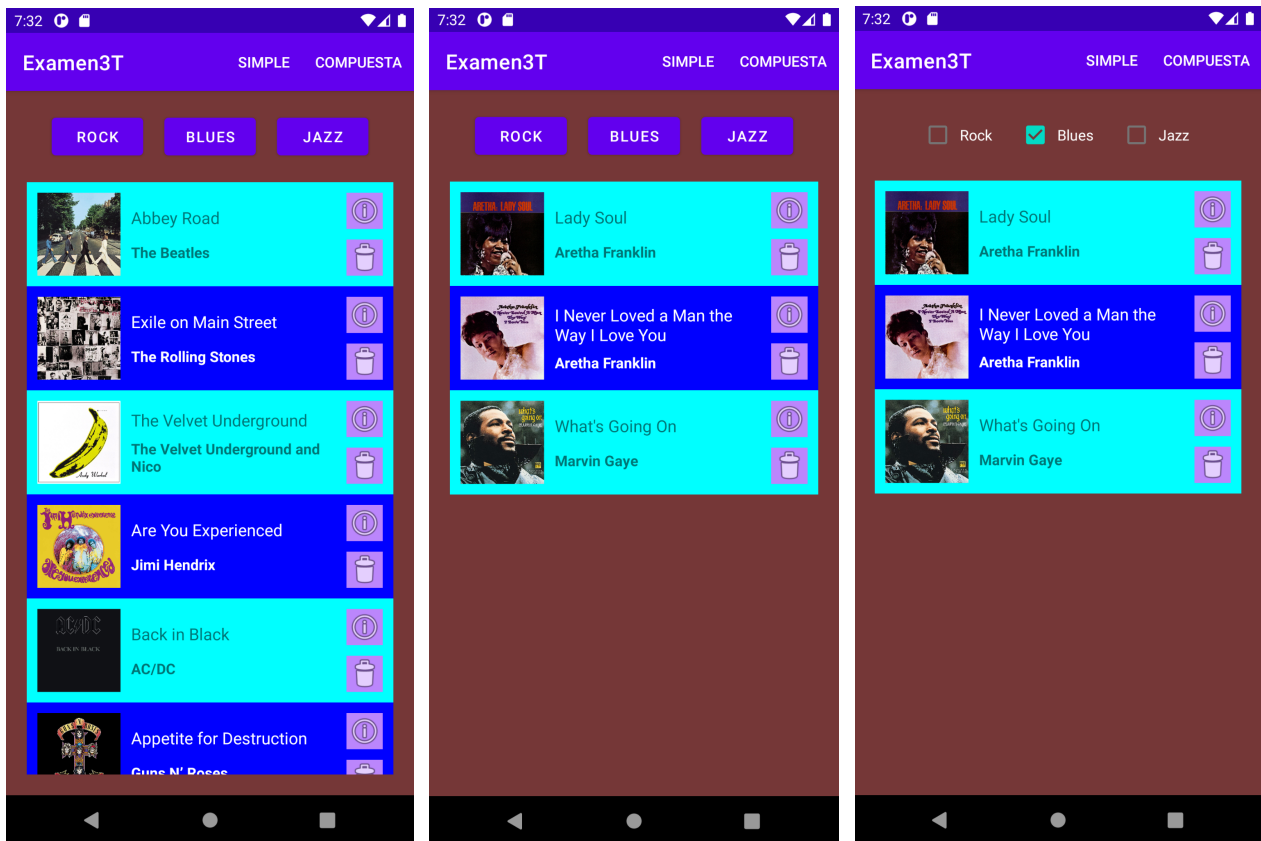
7:32

Examen3T SIMPLE COMPUESTA

ROCK BLUES JAZZ

Abbey Road
The Beatles

Exile on Main Street
The Rolling Stones

The Velvet Underground
The Velvet Underground and Nico

Are You Experienced
Jimi Hendrix

AC/DC
BACK IN BLACK

Back in Black
AC/DC

Appetite for Destruction
Guns N' Roses

7:32

Examen3T SIMPLE COMPUESTA

ROCK BLUES JAZZ

ARETHA LADY SOUL

Lady Soul
Aretha Franklin

I Never Loved a Man the Way I Love You
Aretha Franklin

What's Going On
Marvin Gaye

7:32

Examen3T SIMPLE COMPUESTA

Rock Blues Jazz

ARETHA LADY SOUL

Lady Soul
Aretha Franklin

I Never Loved a Man the Way I Love You
Aretha Franklin

What's Going On
Marvin Gaye